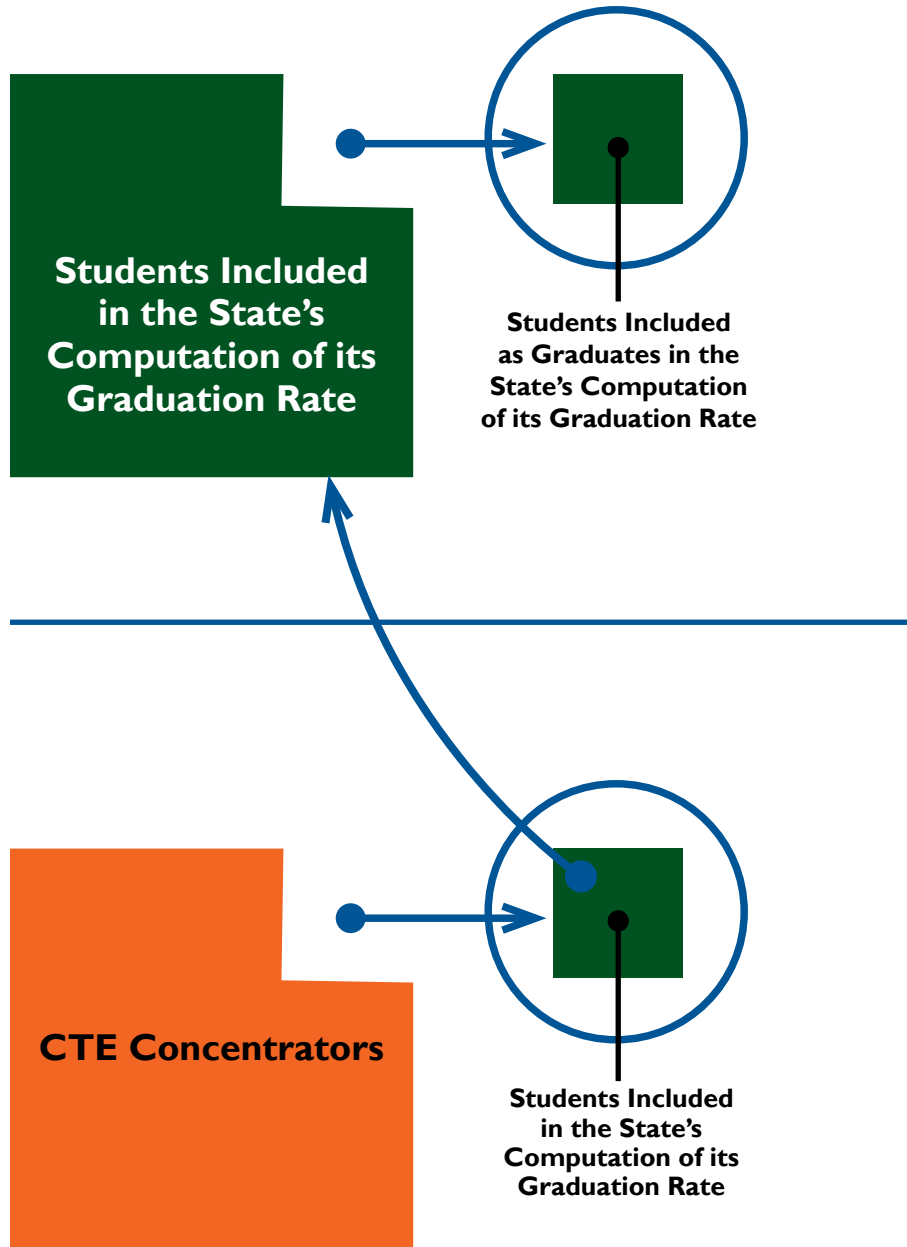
Students Included in the State's Computation of its Graduation Rate

Students Included as Graduates in the State's Computation of its Graduation Rate

CTE Concentrators

Students Included in the State's Computation of its Graduation Rate